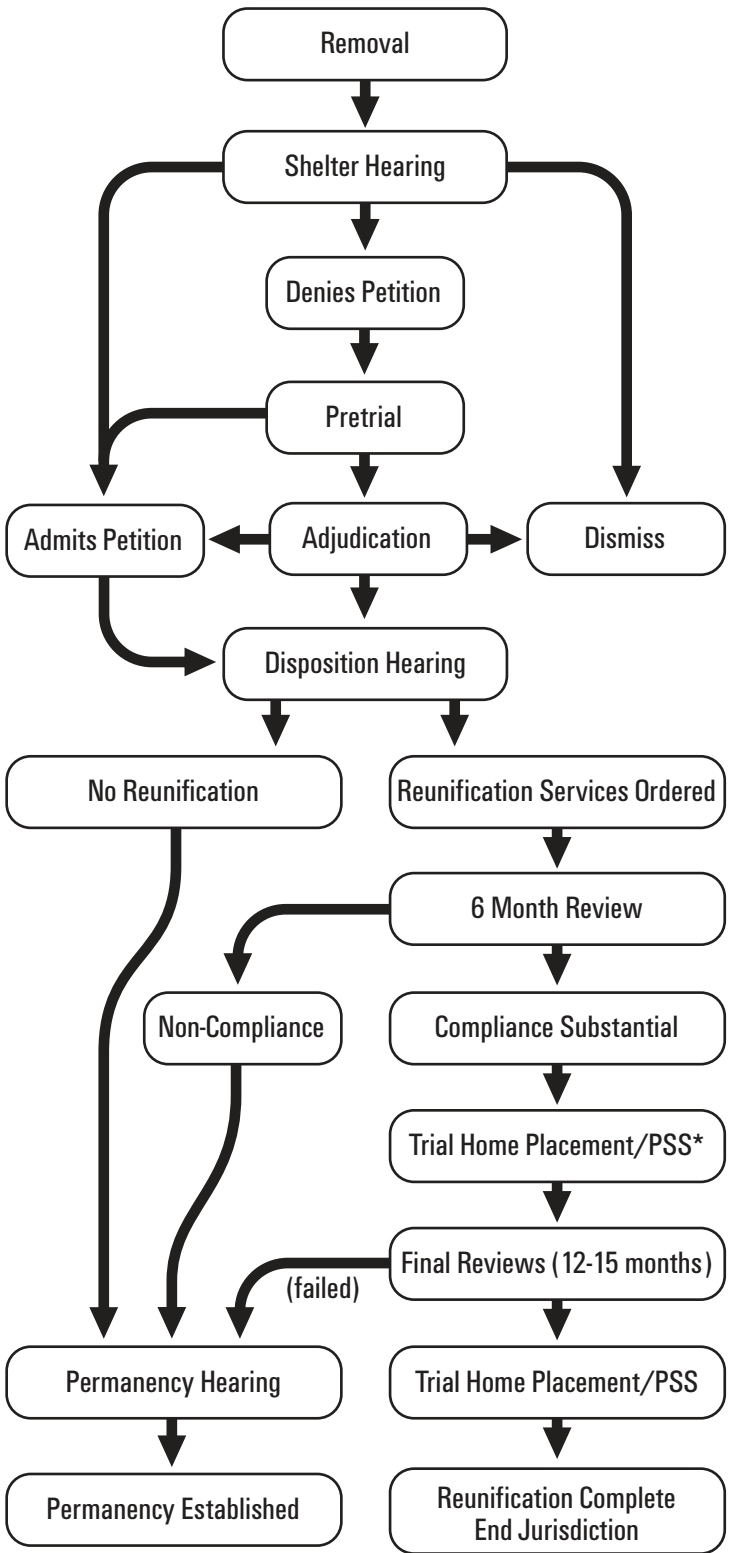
Removal

Shelter Hearing

Denies Petition

Pretrial

Admits Petition

Adjudication

Dismiss

Disposition Hearing

No Reunification

Reunification Services Ordered

6 Month Review

Non-Compliance

Compliance Substantial

Trial Home Placement/PSS*

Final Reviews (12-15 months)

(failed)

Permanency Hearing

Trial Home Placement/PSS

Permanency Established

Reunification Complete End Jurisdiction